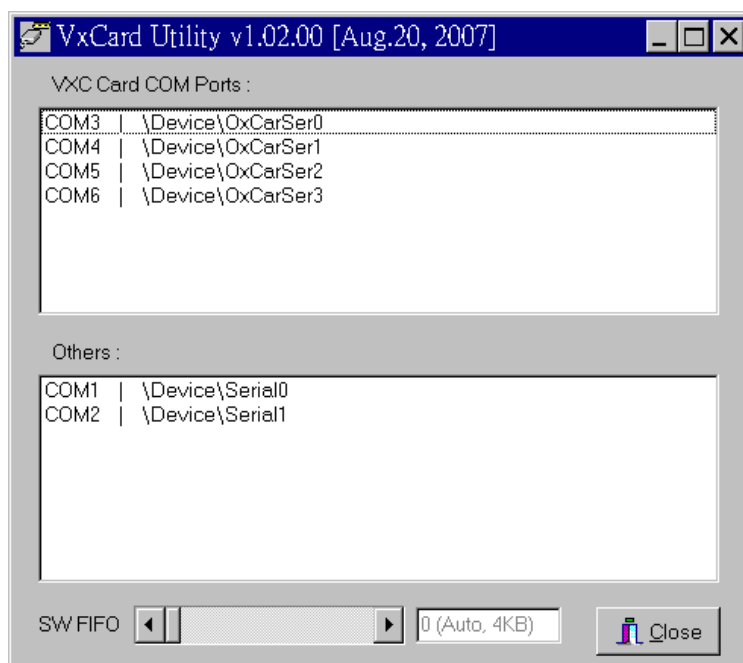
VxCard Utility v1.02.00 [Aug.20, 2007]

VXC Card COM Ports :

COM3 | \Device\OxCarSer0
COM4 | \Device\OxCarSer1
COM5 | \Device\OxCarSer2
COM6 | \Device\OxCarSer3

Others :

COM1 | \Device\Serial0
COM2 | \Device\Serial1

SW FIFO

0 (Auto, 4KB)

Close